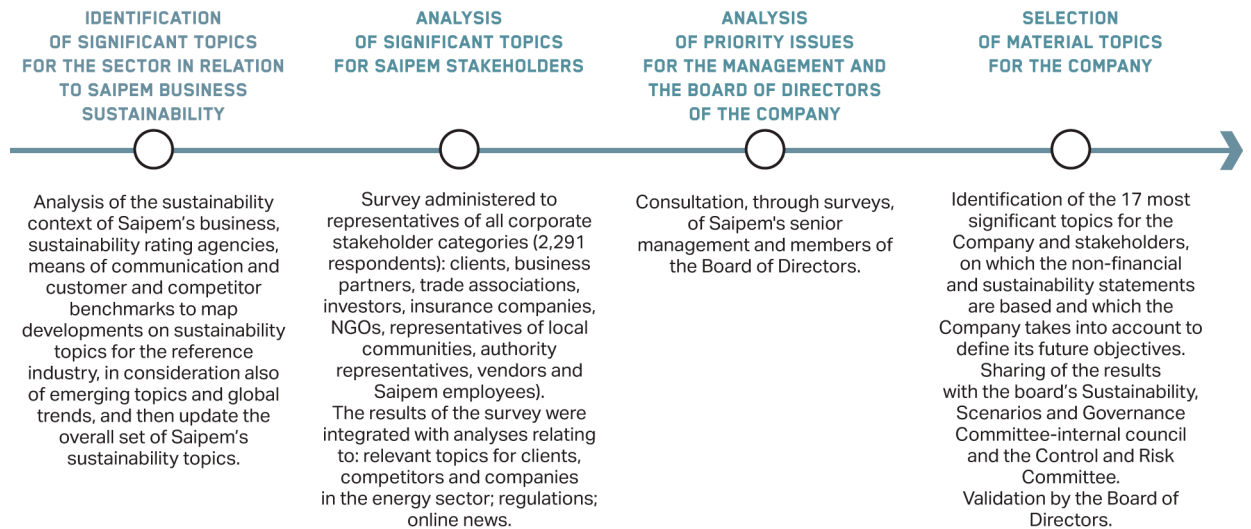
IDENTIFICATION OF SIGNIFICANT TOPICS FOR THE SECTOR IN RELATION TO SAIPEM BUSINESS SUSTAINABILITY

Analysis of the sustainability context of Saipem’s business, sustainability rating agencies, means of communication and customer and competitor benchmarks to map developments on sustainability topics for the reference industry, in consideration also of emerging topics and global trends, and then update the overall set of Saipem’s sustainability topics.

ANALYSIS OF SIGNIFICANT TOPICS FOR SAIPEM STAKEHOLDERS

Survey administered to representatives of all corporate stakeholder categories (2,291 respondents): clients, business partners, trade associations, investors, insurance companies, NGOs, representatives of local communities, authority representatives, vendors and Saipem employees).
The results of the survey were integrated with analyses relating to: relevant topics for clients, competitors and companies in the energy sector; regulations; online news.

ANALYSIS OF PRIORITY ISSUES FOR THE MANAGEMENT AND THE BOARD OF DIRECTORS OF THE COMPANY

Consultation, through surveys, of Saipem's senior management and members of the Board of Directors.

SELECTION OF MATERIAL TOPICS FOR THE COMPANY

Identification of the 17 most significant topics for the Company and stakeholders, on which the non-financial and sustainability statements are based and which the Company takes into account to define its future objectives.
Sharing of the results with the board’s Sustainability, Scenarios and Governance Committee-internal council and the Control and Risk Committee.
Validation by the Board of Directors.